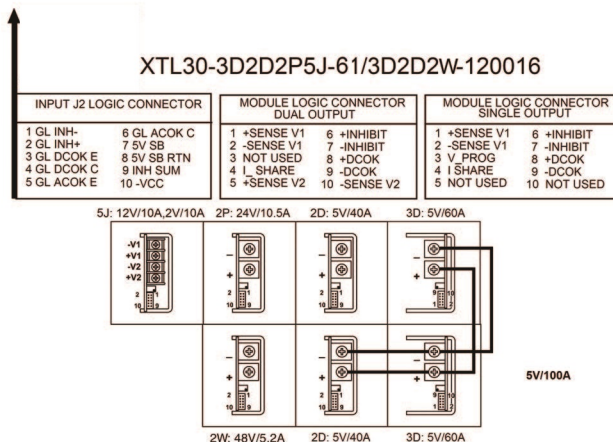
XTL30-3D2D2P5J-61/3D2D2W-120016

| INPUT J2 LOGIC CONNECTOR | |
|---|---|
| 1 GL INH- | 6 GL ACOK C |
| 2 GL INH+ | 7 5V SB |
| 3 GL DCOK E | 8 5V SB RTN |
| 4 GL DCOK C | 9 INH SUM |
| 5 GL ACOK E | 10 -VCC |

| MODULE LOGIC CONNECTOR DUAL OUTPUT | |
|---|---|
| 1 +SENSE V1 | 6 +INHIBIT |
| 2 -SENSE V1 | 7 -INHIBIT |
| 3 NOT USED | 8 +DCOK |
| 4 I_ SHARE | 9 -DCOK |
| 5 +SENSE V2 | 10 -SENSE V2 |

| MODULE LOGIC CONNECTOR SINGLE OUTPUT | |
|---|---|
| 1 +SENSE V1 | 6 +INHIBIT |
| 2 -SENSE V1 | 7 -INHIBIT |
| 3 V_PROG | 8 +DCOK |
| 4 I SHARE | 9 -DCOK |
| 5 NOT USED | 10 NOT USED |

5J: 12V/10A,2V/10A
2P: 24V/10.5A
2D: 5V/40A
3D: 5V/60A

-V1
+V1
-V2
+V2
2 1
10 9

-
+
2 1
10 9

-
+
2 1
10 9

-
+
9 10
1 2

-
+
2 1
10 9

-
+
2 1
10 9

-
+
9 10
1 2

5V/100A

2W: 48V/5.2A
2D: 5V/40A
3D: 5V/60A